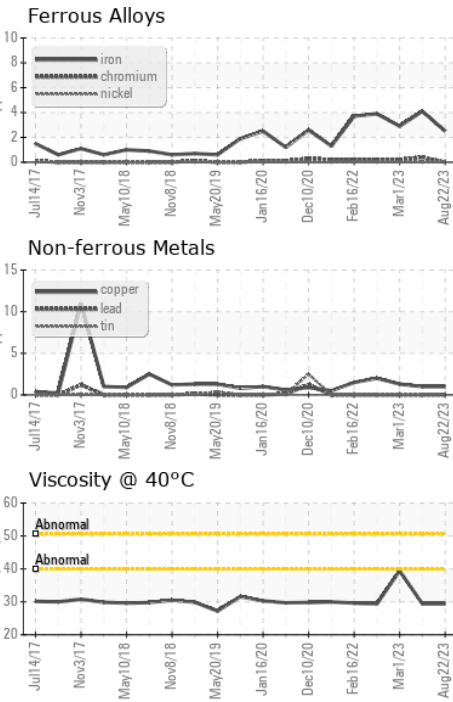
Ferrous Alloys

10
8
6
4
2
0

iron
chromium
nickel

Jul14/17
Nov3/17
May10/18
Nov8/18
May20/19
Jan16/20
Dec10/20
Feb16/22
Mar1/23
Aug22/23

Non-ferrous Metals

15
10
5
0

copper
lead
tin

Jul14/17
Nov3/17
May10/18
Nov8/18
May20/19
Jan16/20
Dec10/20
Feb16/22
Mar1/23
Aug22/23

Viscosity @ 40°C

60
50
40
30
20

Abnormal
Abnormal

Jul14/17
Nov3/17
May10/18
Nov8/18
May20/19
Jan16/20
Dec10/20
Feb16/22
Mar1/23
Aug22/23